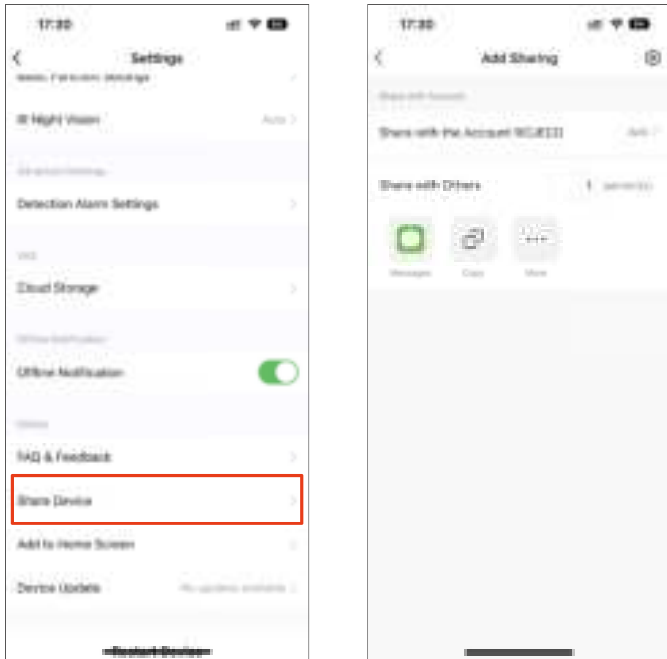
17:30
Settings
Basic Function Settings
IR Night Vision
Auto
Advanced Settings
Detection Alarm Settings
VAS
Cloud Storage
Offline Notification
Offline Notification
Others
FAQ & Feedback
Share Device
Add to Home Screen
Device Update
No updates available
Restart Device

17:30
Add Sharing
Share with Account
Share with the Account SCJEED
Add
Share with Others
1 person(s)
Messages
Copy
More